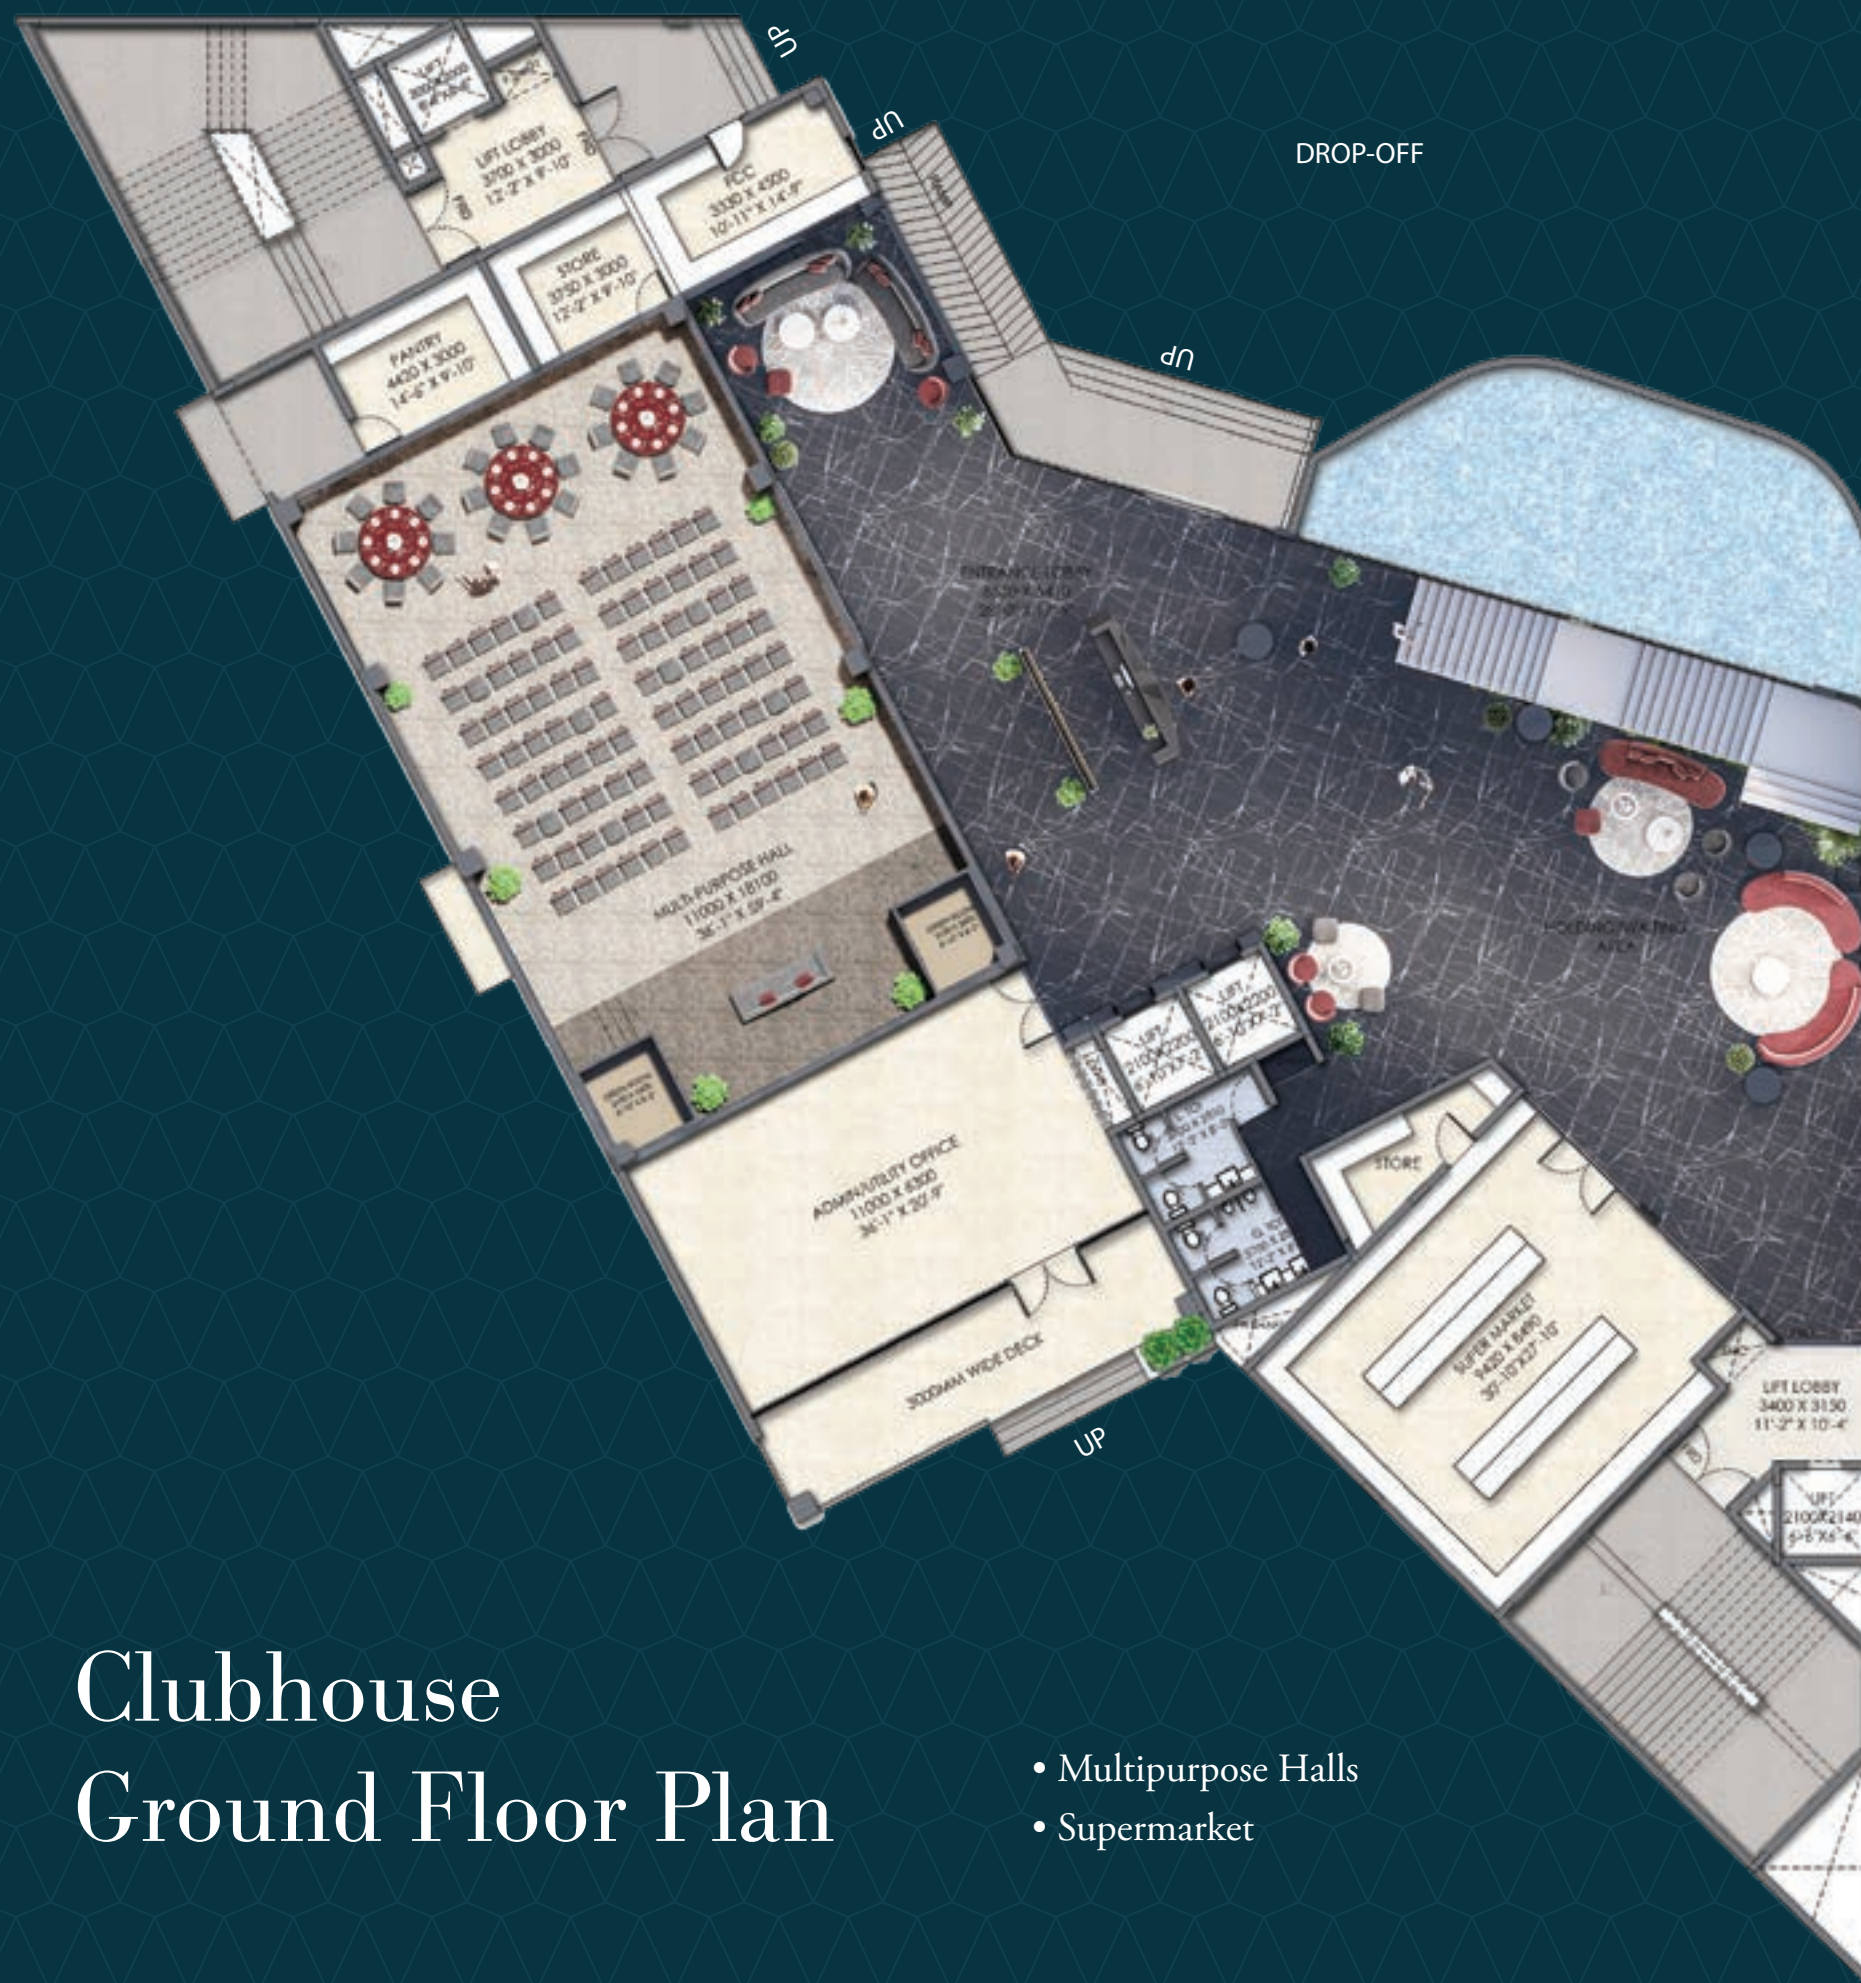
UP

UP

DROP-OFF

LIFT LOBBY
3700 X 3000
12'-2" X 9'-10"

FCC
3330 X 4500
10'-11" X 14'-9"

STORE
3750 X 3000
12'-2" X 9'-10"

PANTRY
4420 X 3000
14'-6" X 9'-10"

UP

ENTRANCE LOBBY
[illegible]

MULTI-PURPOSE HALL
11000 X 18100
36'-1" X 59'-4"

HOLDING/WAITING AREA

LIFT
2100X2200
6'-10"X7'-2"

LIFT
2100X2200
6'-10"X7'-2"

ADMIN/UTILITY OFFICE
11000 X 6300
36'-1" X 20'-9"

STORE

SUPER MARKET
9420 X 8490
30'-10"X27'-10"

3000MM WIDE DECK

UP

LIFT LOBBY
3400 X 3150
11'-2" X 10'-4"

LIFT
2100X2140
6'-10"X6'-6"

Clubhouse
Ground Floor Plan

• Multipurpose Halls
• Supermarket